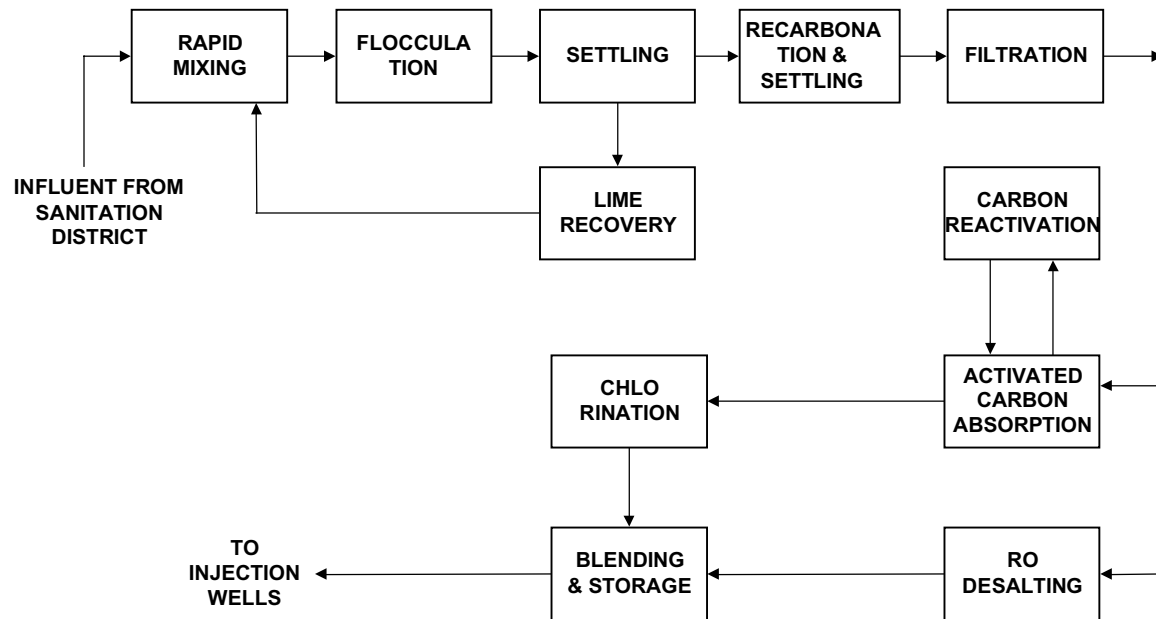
RAPID MIXING

FLOCCULA TION

SETTLING

RECARBONA TION & SETTLING

FILTRATION

INFLUENT FROM SANITATION DISTRICT

LIME RECOVERY

CARBON REACTIVATION

CHLO RINATION

ACTIVATED CARBON ABSORPTION

TO INJECTION WELLS

BLENDING & STORAGE

RO DESALTING